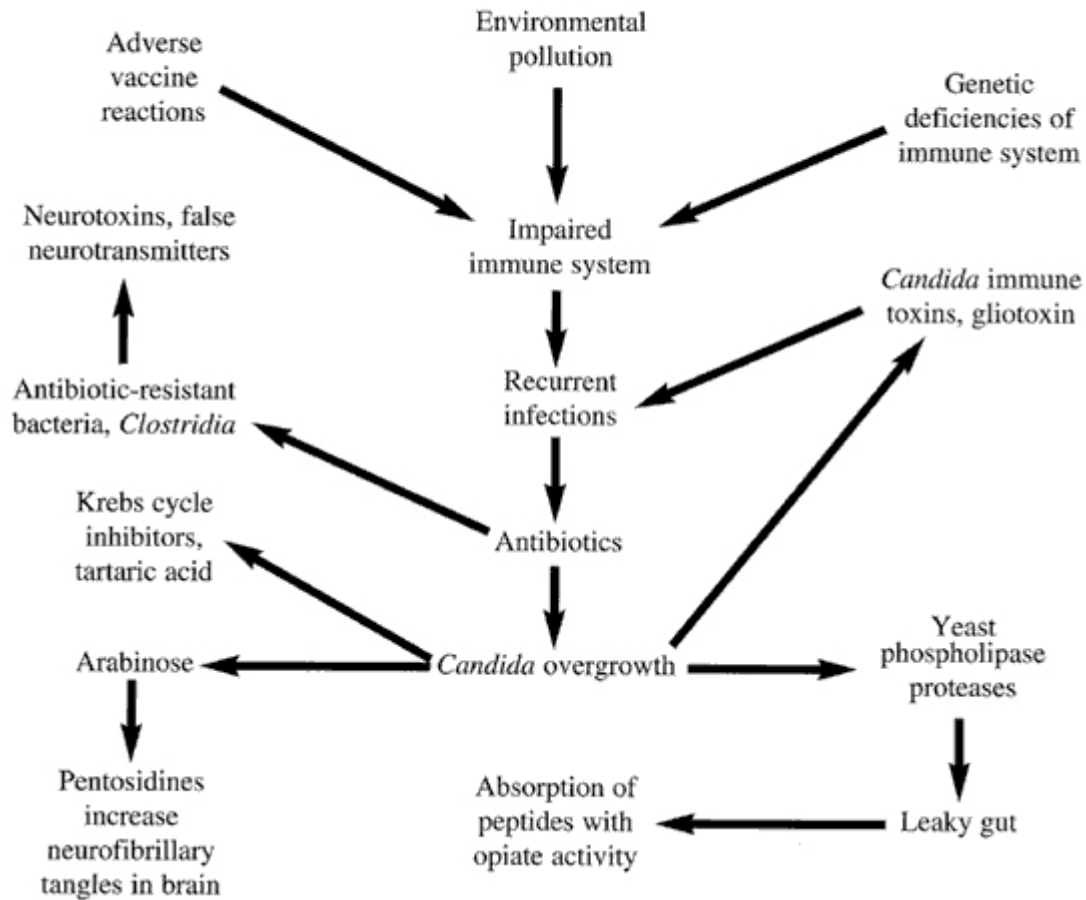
Adverse vaccine reactions

Environmental pollution

Genetic deficiencies of immune system

Neurotoxins, false neurotransmitters

Impaired immune system

Candida immune toxins, gliotoxin

Antibiotic-resistant bacteria, Clostridia

Recurrent infections

Krebs cycle inhibitors, tartaric acid

Antibiotics

Arabinose

Candida overgrowth

Yeast phospholipase proteases

Pentosidines increase neurofibrillary tangles in brain

Absorption of peptides with opiate activity

Leaky gut